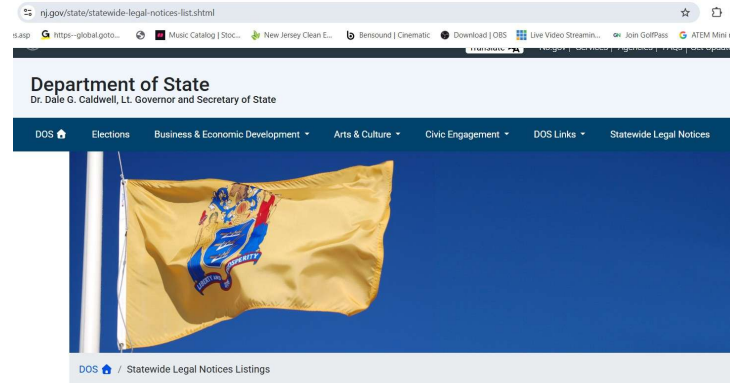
nj.gov/state/statewide-legal-notices-list.shtml

s.asp https--global.goto... Music Catalog | Stoc... New Jersey Clean E... Bensound | Cinematic Download | OBS Live Video Streamin... Join GolfPass ATEM Mini

Translate NJ.gov | Services | Agencies | FAQs | Get Upda

Department of State
Dr. Dale G. Caldwell, Lt. Governor and Secretary of State

DOS Elections Business & Economic Development Arts & Culture Civic Engagement DOS Links Statewide Legal Notices

LIBERTY AND PROSPERITY

DOS / Statewide Legal Notices Listings